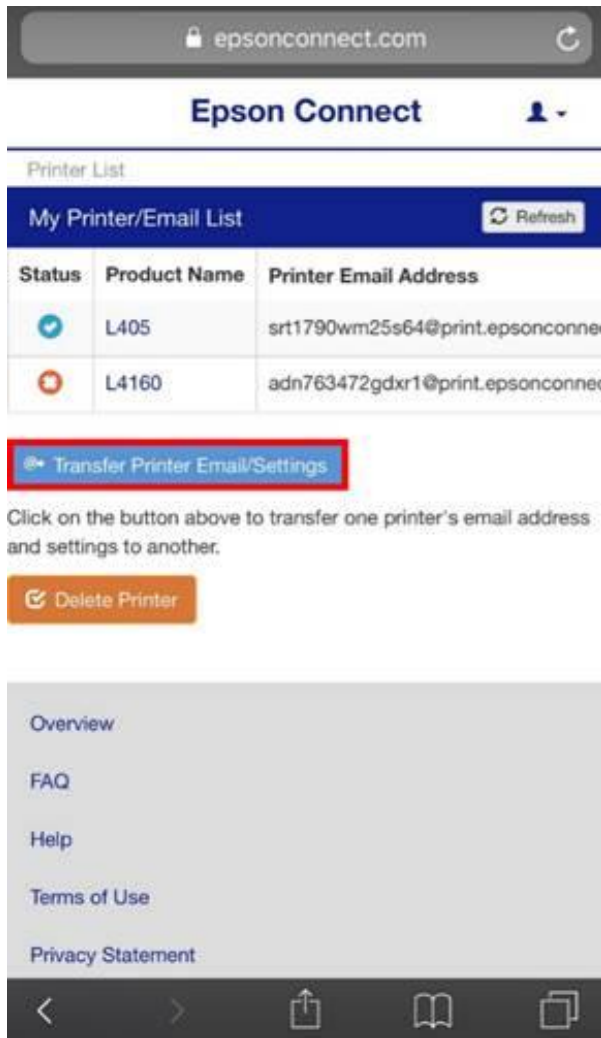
epsonconnect.com

Epson Connect

Printer List

My Printer/Email List

Refresh

| Status | Product Name | Printer Email Address |
|---|---|---|
| | L405 | srt1790wm25s64@print.epsonconne |
| | L4160 | adn763472gdxr1@print.epsonconne |

Transfer Printer Email/Settings

Click on the button above to transfer one printer's email address and settings to another.

Delete Printer

Overview

FAQ

Help

Terms of Use

Privacy Statement